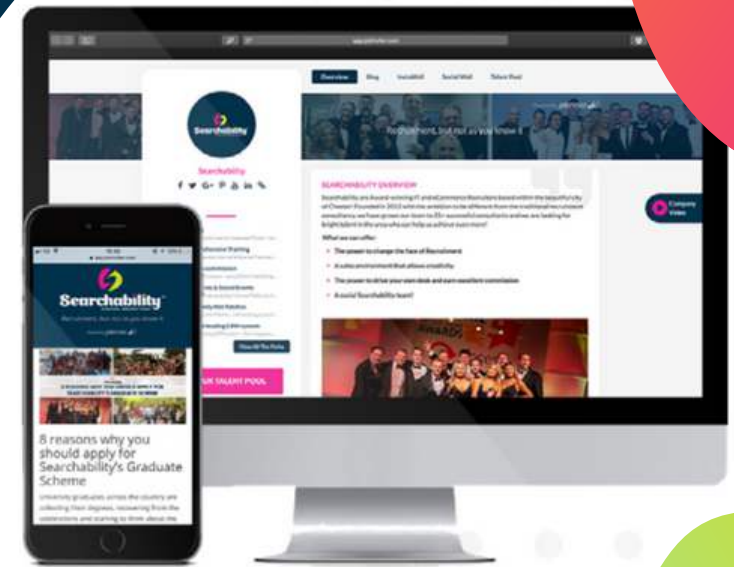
Overview Blog Instablell Social Wall Talent Pool

Searchability

Searchability

Recruitment, but not as you know it

SEARCHABILITY OVERVIEW

What we can offer:

The power to change the face of Recruitment

A sales environment that allows creativity

The power to drive your own desk and earn excellent commission

A social Searchability team!

Company Video

View All The Posts

TALENT POOL

Searchability

Recruitment, but not as you know it

8 reasons why you should apply for Searchability's Graduate Scheme

University graduates across the country are collecting their degrees, recovering from the celebrations and starting to think about the